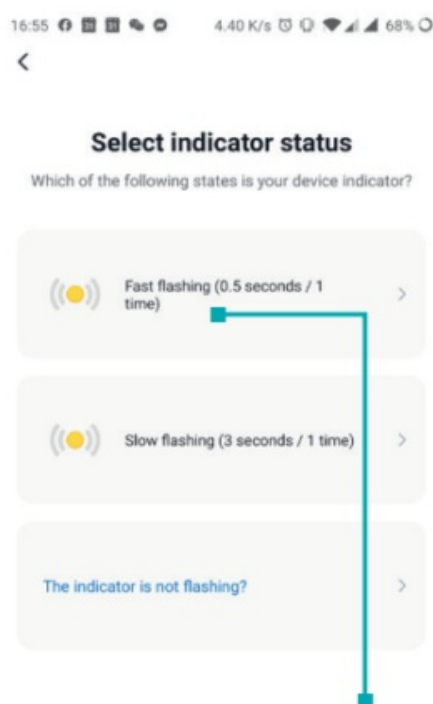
16:55 4.40 K/s 68%

<

Select indicator status

Which of the following states is your device indicator?

Fast flashing (0.5 seconds / 1 time) >

Slow flashing (3 seconds / 1 time) >

The indicator is not flashing? >